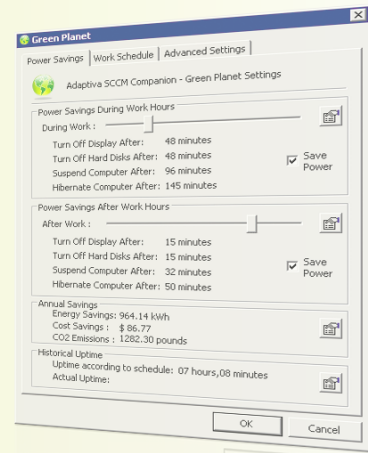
Green Planet

Power Savings | Work Schedule | Advanced Settings

Adaptiva SCCM Companion - Green Planet Settings

Power Savings During Work Hours

During Work :

Turn Off Display After: 48 minutes
Turn Off Hard Disks After: 48 minutes
Suspend Computer After: 96 minutes
Hibernate Computer After: 145 minutes

Save Power

Power Savings After Work Hours

After Work :

Turn Off Display After: 15 minutes
Turn Off Hard Disks After: 15 minutes
Suspend Computer After: 32 minutes
Hibernate Computer After: 50 minutes

Save Power

Annual Savings
Energy Savings: 964.14 kWh
Cost Savings : $ 86.77
CO2 Emissions : 1282.30 pounds

Historical Uptime
Uptime according to schedule: 07 hours,08 minutes
Actual Uptime:

OK

Cancel